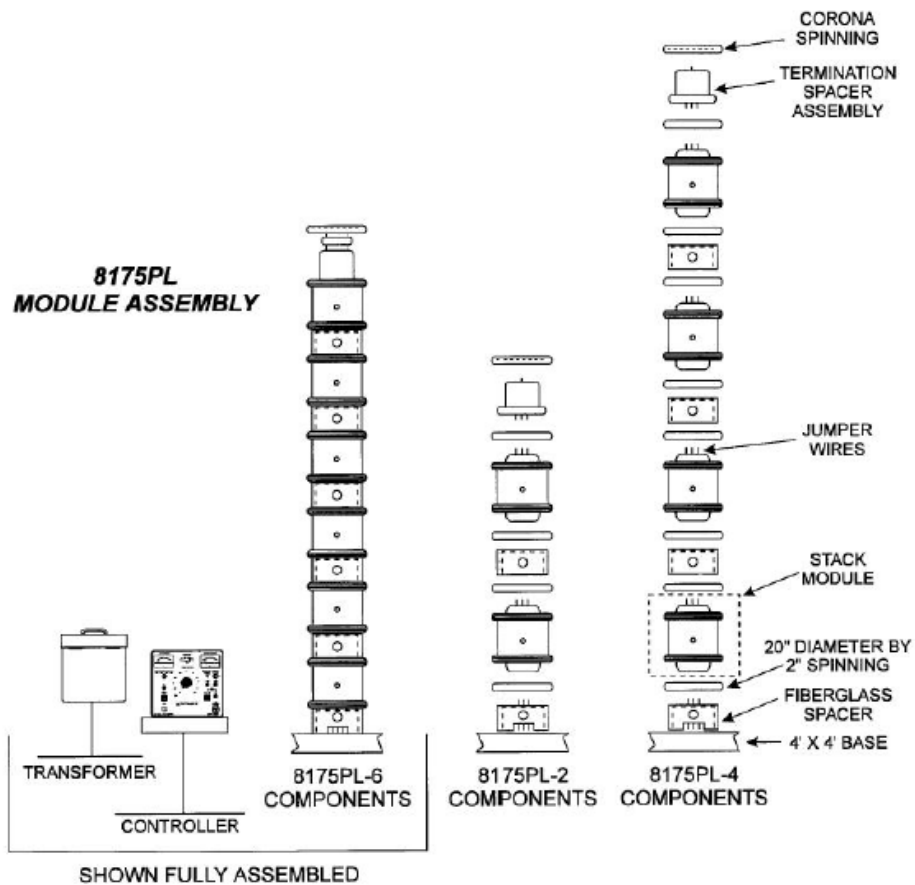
8175PL MODULE ASSEMBLY

CORONA SPINNING

TERMINATION SPACER ASSEMBLY

JUMPER WIRES

STACK MODULE

20" DIAMETER BY 2" SPINNING

FIBERGLASS SPACER

4' X 4' BASE

TRANSFORMER

CONTROLLER

8175PL-6 COMPONENTS

8175PL-2 COMPONENTS

8175PL-4 COMPONENTS

SHOWN FULLY ASSEMBLED